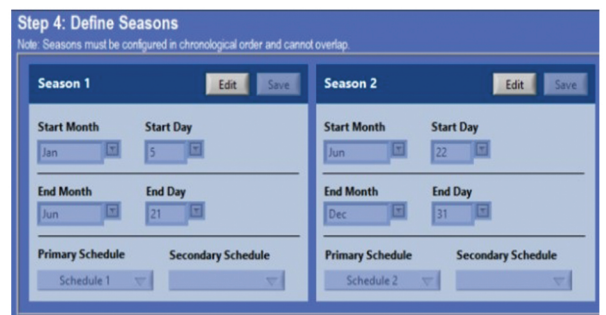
Step 4: Define Seasons

Note: Seasons must be configured in chronological order and cannot overlap.

Season 1

Edit Save

Start Month
Jan

Start Day
5

End Month
Jun

End Day
21

Primary Schedule
Schedule 1

Secondary Schedule

Season 2

Edit Save

Start Month
Jun

Start Day
22

End Month
Dec

End Day
31

Primary Schedule
Schedule 2

Secondary Schedule